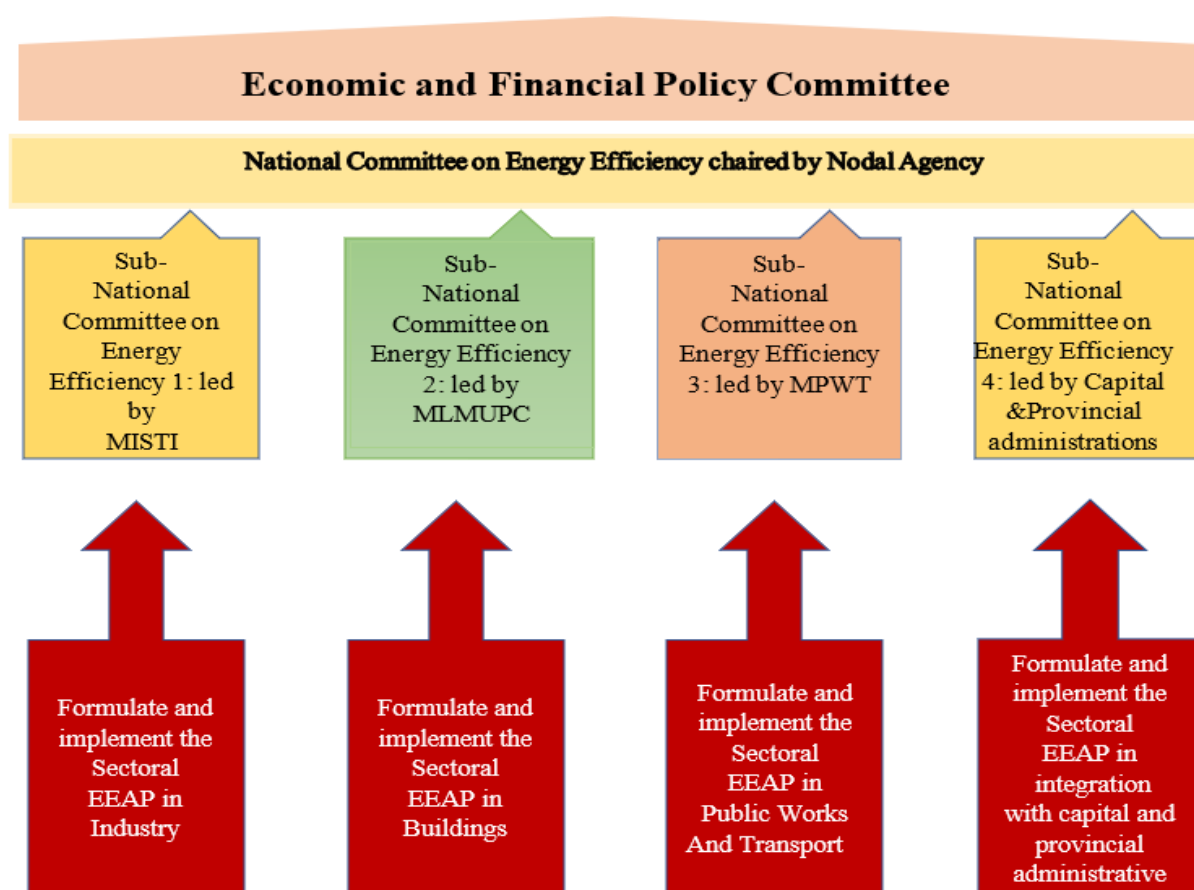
Economic and Financial Policy Committee

National Committee on Energy Efficiency chaired by Nodal Agency

Sub-National Committee on Energy Efficiency 1: led by MISTI

Sub-National Committee on Energy Efficiency 2: led by MLMUPC

Sub-National Committee on Energy Efficiency 3: led by MPWT

Sub-National Committee on Energy Efficiency 4: led by Capital &Provincial administrations

Formulate and implement the Sectoral EEAP in Industry

Formulate and implement the Sectoral EEAP in Buildings

Formulate and implement the Sectoral EEAP in Public Works And Transport

Formulate and implement the Sectoral EEAP in integration with capital and provincial administrative